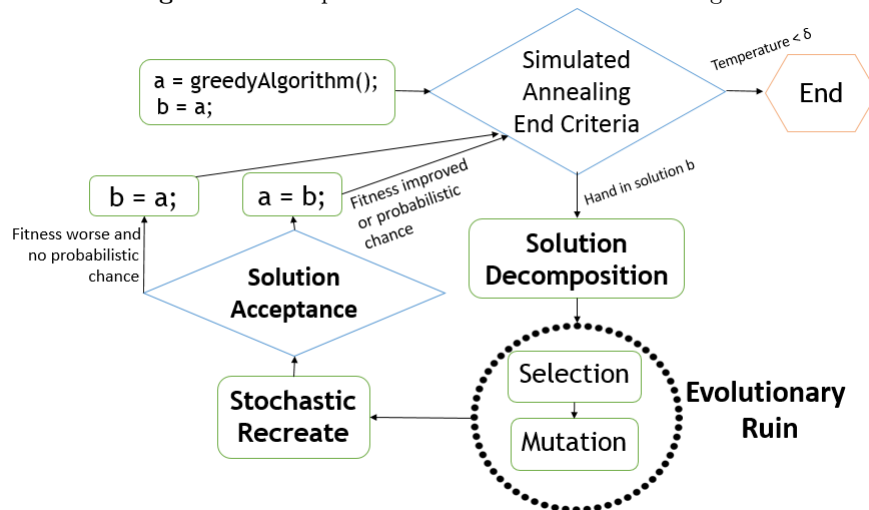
a = greedyAlgorithm();
b = a;

Simulated Annealing End Criteria

Temperature < δ

End

Hand in solution b

b = a;

a = b;

Fitness improved or probabilistic chance

Fitness worse and no probabilistic chance

Solution Acceptance

Solution Decomposition

Selection

Mutation

Evolutionary Ruin

Stochastic Recreate